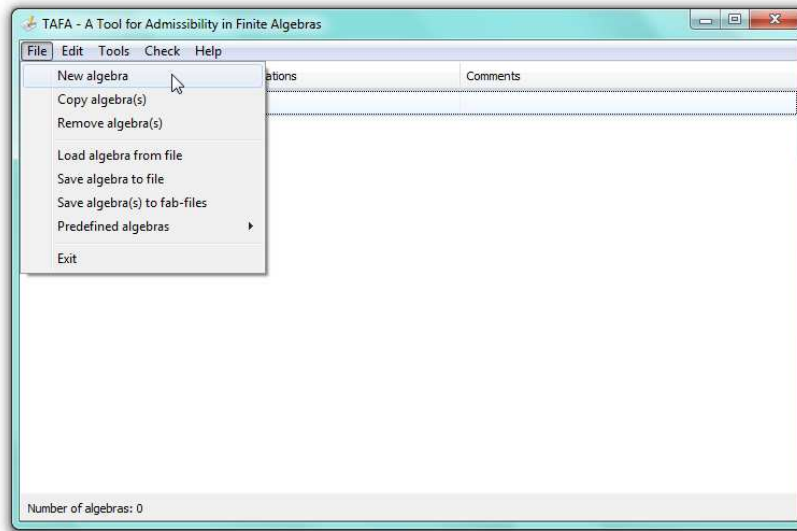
TAFA - A Tool for Admissibility in Finite Algebras

File Edit Tools Check Help

New algebra
Copy algebra(s)
Remove algebra(s)
Load algebra from file
Save algebra to file
Save algebra(s) to fab-files
Predefined algebras
Exit

ations

Comments

Number of algebras: 0